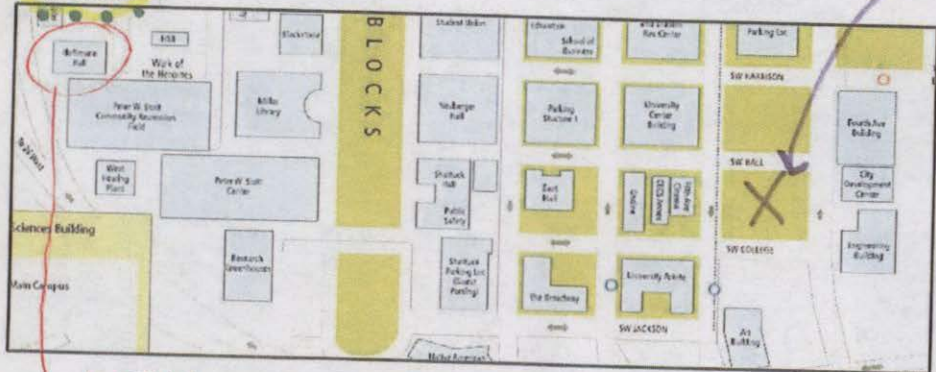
Student Union
Education
School of Business
Academic Rec Center
Parking Lot
Hoffmann Hall
PSB
Walk of the Heroines
Blackstone
B L O C K S
Peter W. Stott Community Recreation Field
Millar Library
Neuberger Hall
SW HARRISON
Parking Structure 1
University Center Building
Fourth Ave Building
SW HALL
City Development Center
West Heating Plant
Peter W. Stott Center
Shattuck Hall
Public Safety
East Hall
Ondine
Fifth Ave Cinema
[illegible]
SW COLLEGE
Engineering Building
Sciences Building
Research Greenhouses
Shattuck Parking Lot (Guest Parking)
The Broadway
University Pointe
Main Campus
SW JACKSON
Art Building
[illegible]